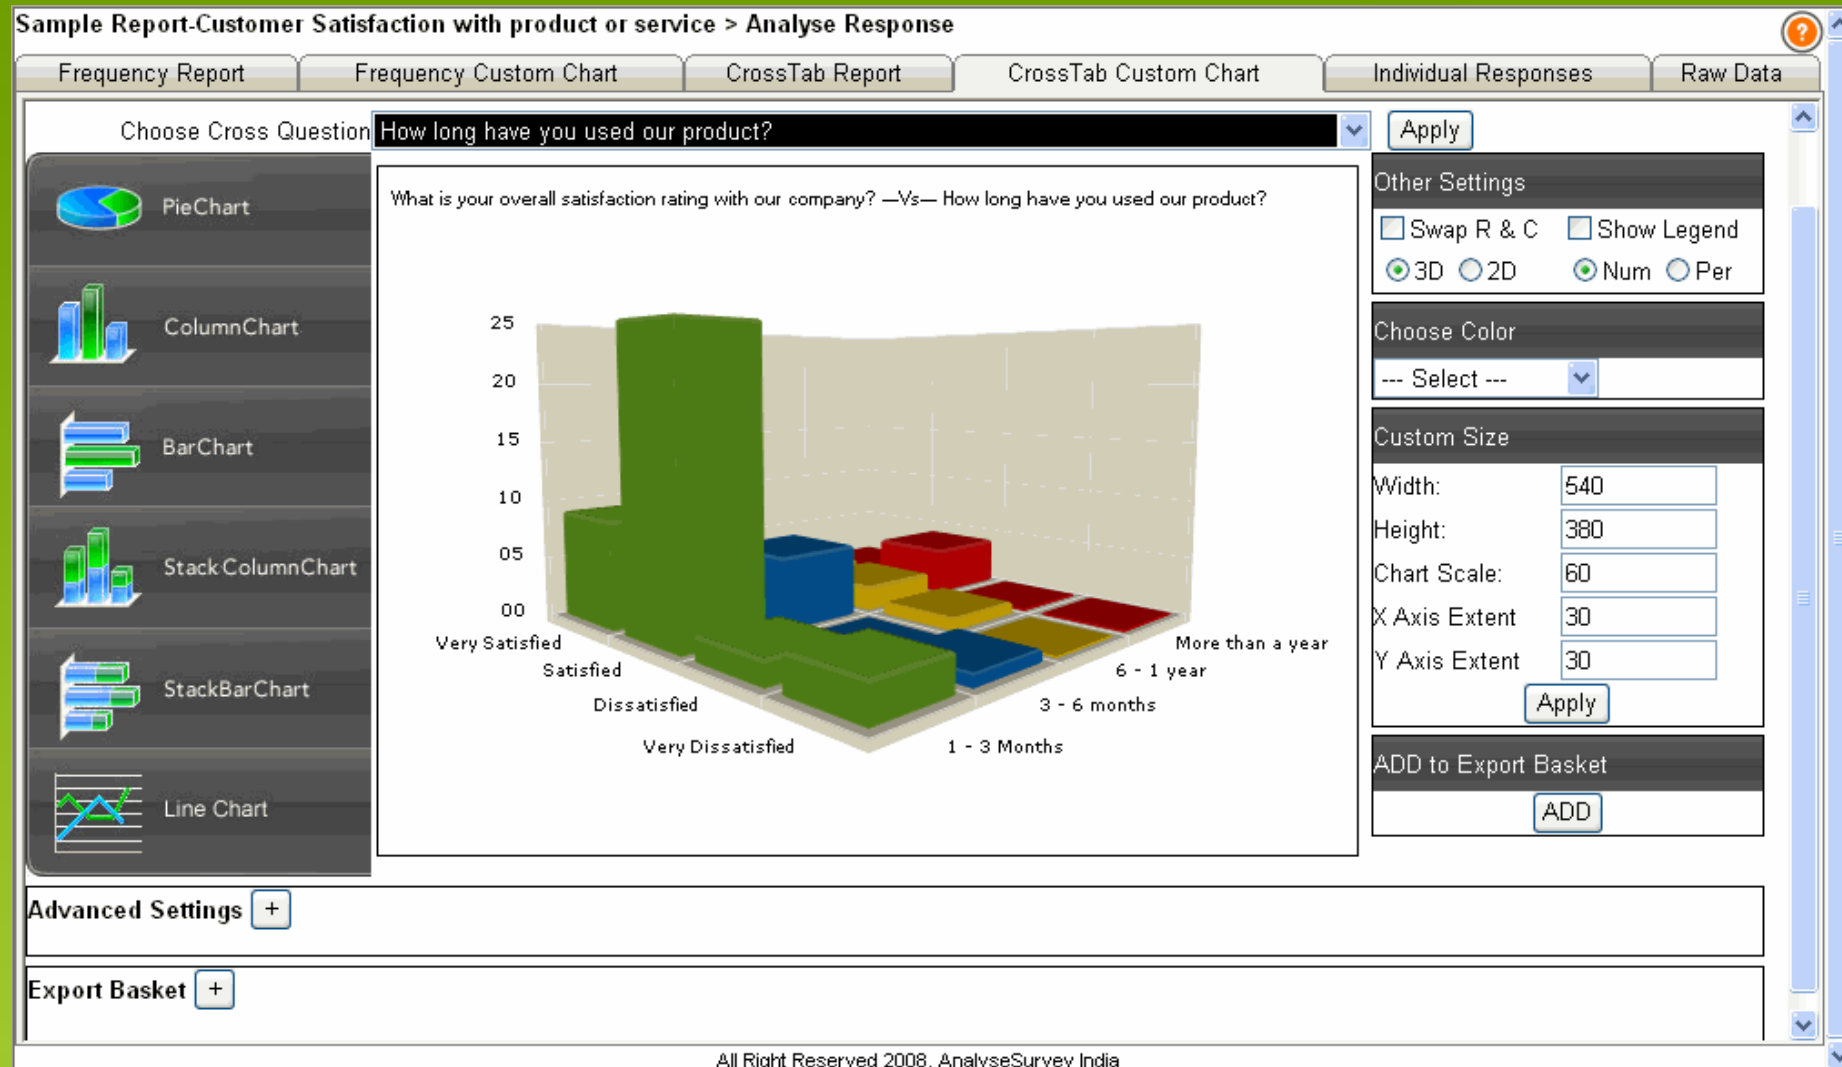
Sample Report-Customer Satisfaction with product or service > Analyse Response

Frequency Report | Frequency Custom Chart | CrossTab Report | CrossTab Custom Chart | Individual Responses | Raw Data

Choose Cross Question How long have you used our product? Apply

PieChart
ColumnChart
BarChart
Stack ColumnChart
StackBarChart
Line Chart

What is your overall satisfaction rating with our company? —Vs— How long have you used our product?

25
20
15
10
05
00

Very Satisfied
Satisfied
Dissatisfied
Very Dissatisfied

More than a year
6 - 1 year
3 - 6 months
1 - 3 Months

Other Settings
Swap R & C
Show Legend
3D
2D
Num
Per

Choose Color
--- Select ---

Custom Size
Width: 540
Height: 380
Chart Scale: 60
X Axis Extent 30
Y Axis Extent 30
Apply

ADD to Export Basket
ADD

Advanced Settings +

Export Basket +

All Right Reserved 2008, AnalyseSurvey India